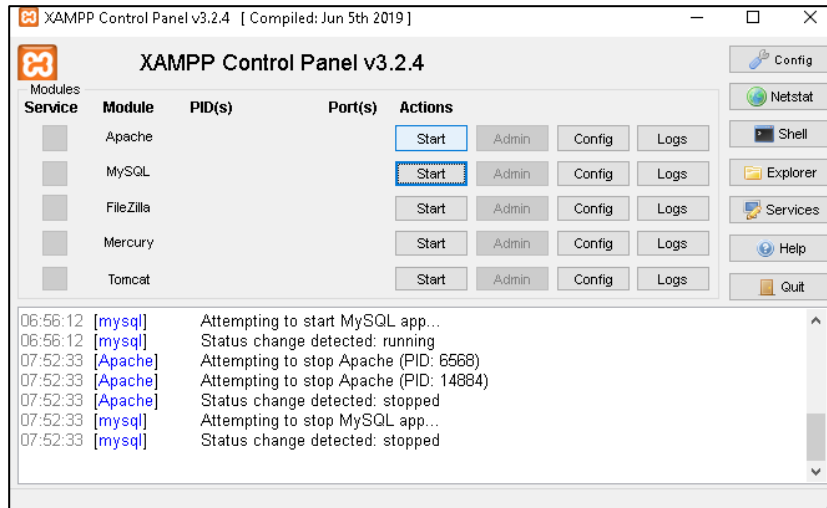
XAMPP Control Panel v3.2.4 [ Compiled: Jun 5th 2019 ]

XAMPP Control Panel v3.2.4

Config

Modules

| Service | Module | PID(s) | Port(s) | Actions | | | |
|---|---|---|---|---|---|---|---|
| | Apache | | | Start | Admin | Config | Logs |
| | MySQL | | | Start | Admin | Config | Logs |
| | FileZilla | | | Start | Admin | Config | Logs |
| | Mercury | | | Start | Admin | Config | Logs |
| | Tomcat | | | Start | Admin | Config | Logs |

Netstat
Shell
Explorer
Services
Help
Quit

06:56:12 [mysql] Attempting to start MySQL app...
06:56:12 [mysql] Status change detected: running
07:52:33 [Apache] Attempting to stop Apache (PID: 6568)
07:52:33 [Apache] Attempting to stop Apache (PID: 14884)
07:52:33 [Apache] Status change detected: stopped
07:52:33 [mysql] Attempting to stop MySQL app...
07:52:33 [mysql] Status change detected: stopped